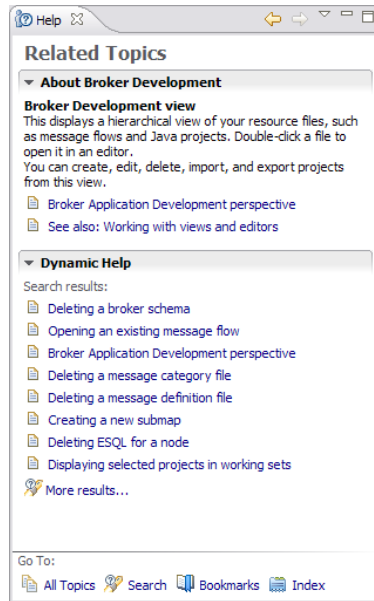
Help

Related Topics

About Broker Development

Broker Development view
This displays a hierarchical view of your resource files, such as message flows and Java projects. Double-click a file to open it in an editor.
You can create, edit, delete, import, and export projects from this view.

Broker Application Development perspective

See also: Working with views and editors

Dynamic Help

Search results:

Deleting a broker schema

Opening an existing message flow

Broker Application Development perspective

Deleting a message category file

Deleting a message definition file

Creating a new submap

Deleting ESQL for a node

Displaying selected projects in working sets

More results...

Go To:

All Topics Search Bookmarks Index